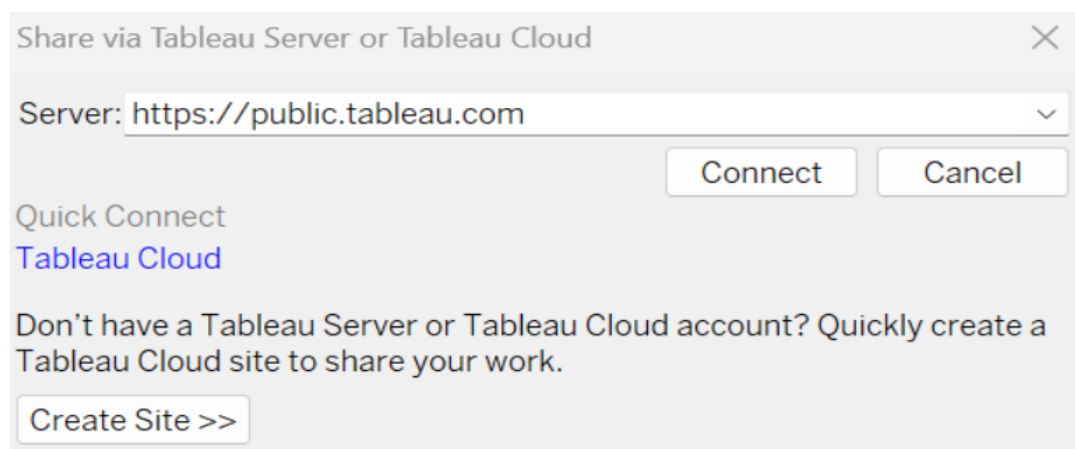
Share via Tableau Server or Tableau Cloud

Server: https://public.tableau.com

Connect Cancel

Quick Connect

Tableau Cloud

Don’t have a Tableau Server or Tableau Cloud account? Quickly create a Tableau Cloud site to share your work.

Create Site >>